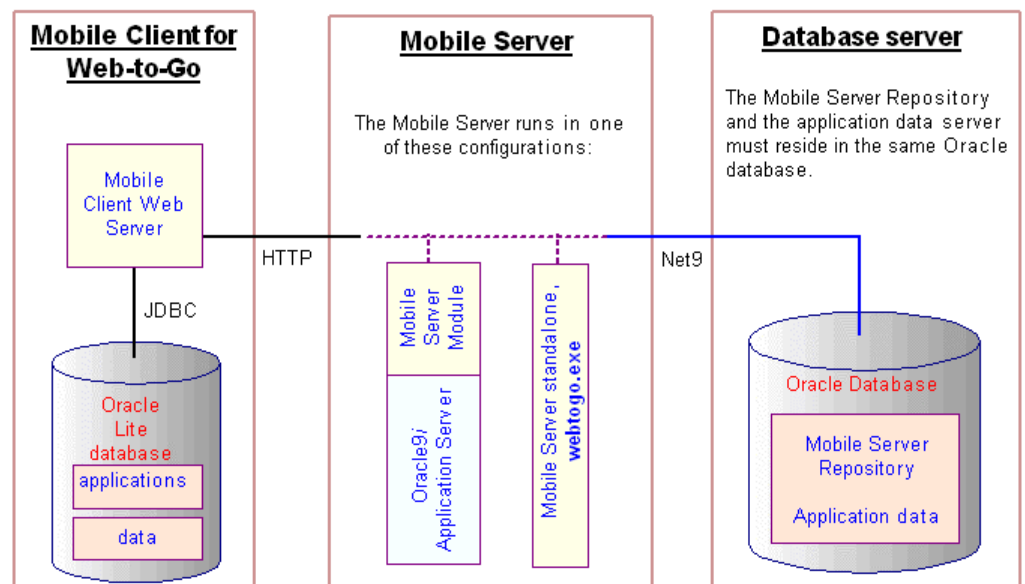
Mobile Client for Web-to-Go

Mobile Client Web Server

JDBC

Oracle Lite database

applications

data

HTTP

Mobile Server

The Mobile Server runs in one of these configurations:

Mobile Server Module

Oracle9*i* Application Server

Mobile Server standalone, **webtogo.exe**

Net9

Database server

The Mobile Server Repository and the application data server must reside in the same Oracle database.

Oracle Database

Mobile Server Repository

Application data